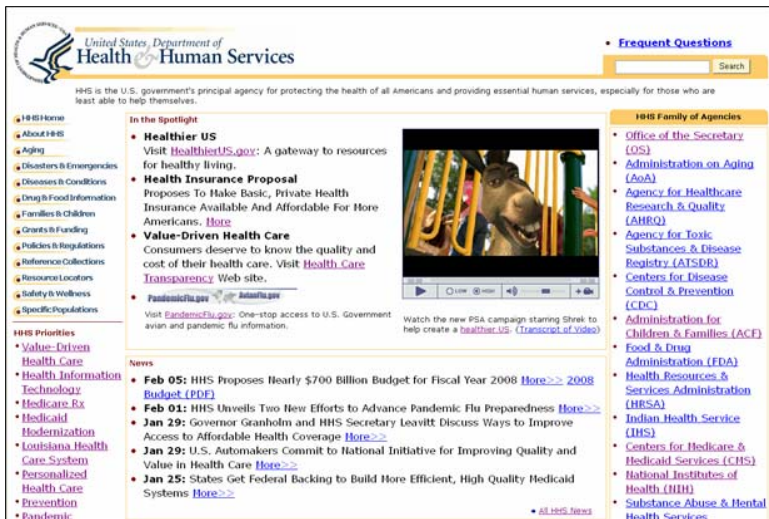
United States Department of
Health & Human Services

• Frequent Questions

Search

HHS is the U.S. government's principal agency for protecting the health of all Americans and providing essential human services, especially for those who are least able to help themselves.

HHS Home
About HHS
Aging
Disasters & Emergencies
Diseases & Conditions
Drug & Food Information
Families & Children
Grants & Funding
Policies & Regulations
Reference Collections
Resource Locators
Safety & Wellness
Specific Populations

HHS Priorities
• Value-Driven Health Care
• Health Information Technology
• Medicare Rx
• Medicaid Modernization
• Louisiana Health Care System
• Personalized Health Care
• Prevention
• Pandemic

In the Spotlight
• Healthier US
Visit HealthierUS.gov: A gateway to resources for healthy living.
• Health Insurance Proposal
Proposes To Make Basic, Private Health Insurance Available And Affordable For More Americans. More
• Value-Driven Health Care
Consumers deserve to know the quality and cost of their health care. Visit Health Care Transparency Web site.

PandemicFlu.gov AvianFlu.gov
Visit PandemicFlu.gov: One-stop access to U.S. Government avian and pandemic flu information.

LOW HIGH

Watch the new PSA campaign starring Shrek to help create a healthier US. (Transcript of Video)

News
• Feb 05: HHS Proposes Nearly $700 Billion Budget for Fiscal Year 2008 More>> 2008 Budget (PDF)
• Feb 01: HHS Unveils Two New Efforts to Advance Pandemic Flu Preparedness More>>
• Jan 29: Governor Granholm and HHS Secretary Leavitt Discuss Ways to Improve Access to Affordable Health Coverage More>>
• Jan 29: U.S. Automakers Commit to National Initiative for Improving Quality and Value in Health Care More>>
• Jan 25: States Get Federal Backing to Build More Efficient, High Quality Medicaid Systems More>>
• All HHS News

HHS Family of Agencies
• Office of the Secretary (OS)
• Administration on Aging (AoA)
• Agency for Healthcare Research & Quality (AHRQ)
• Agency for Toxic Substances & Disease Registry (ATSDR)
• Centers for Disease Control & Prevention (CDC)
• Administration for Children & Families (ACF)
• Food & Drug Administration (FDA)
• Health Resources & Services Administration (HRSA)
• Indian Health Service (IHS)
• Centers for Medicare & Medicaid Services (CMS)
• National Institutes of Health (NIH)
• Substance Abuse & Mental Health Services